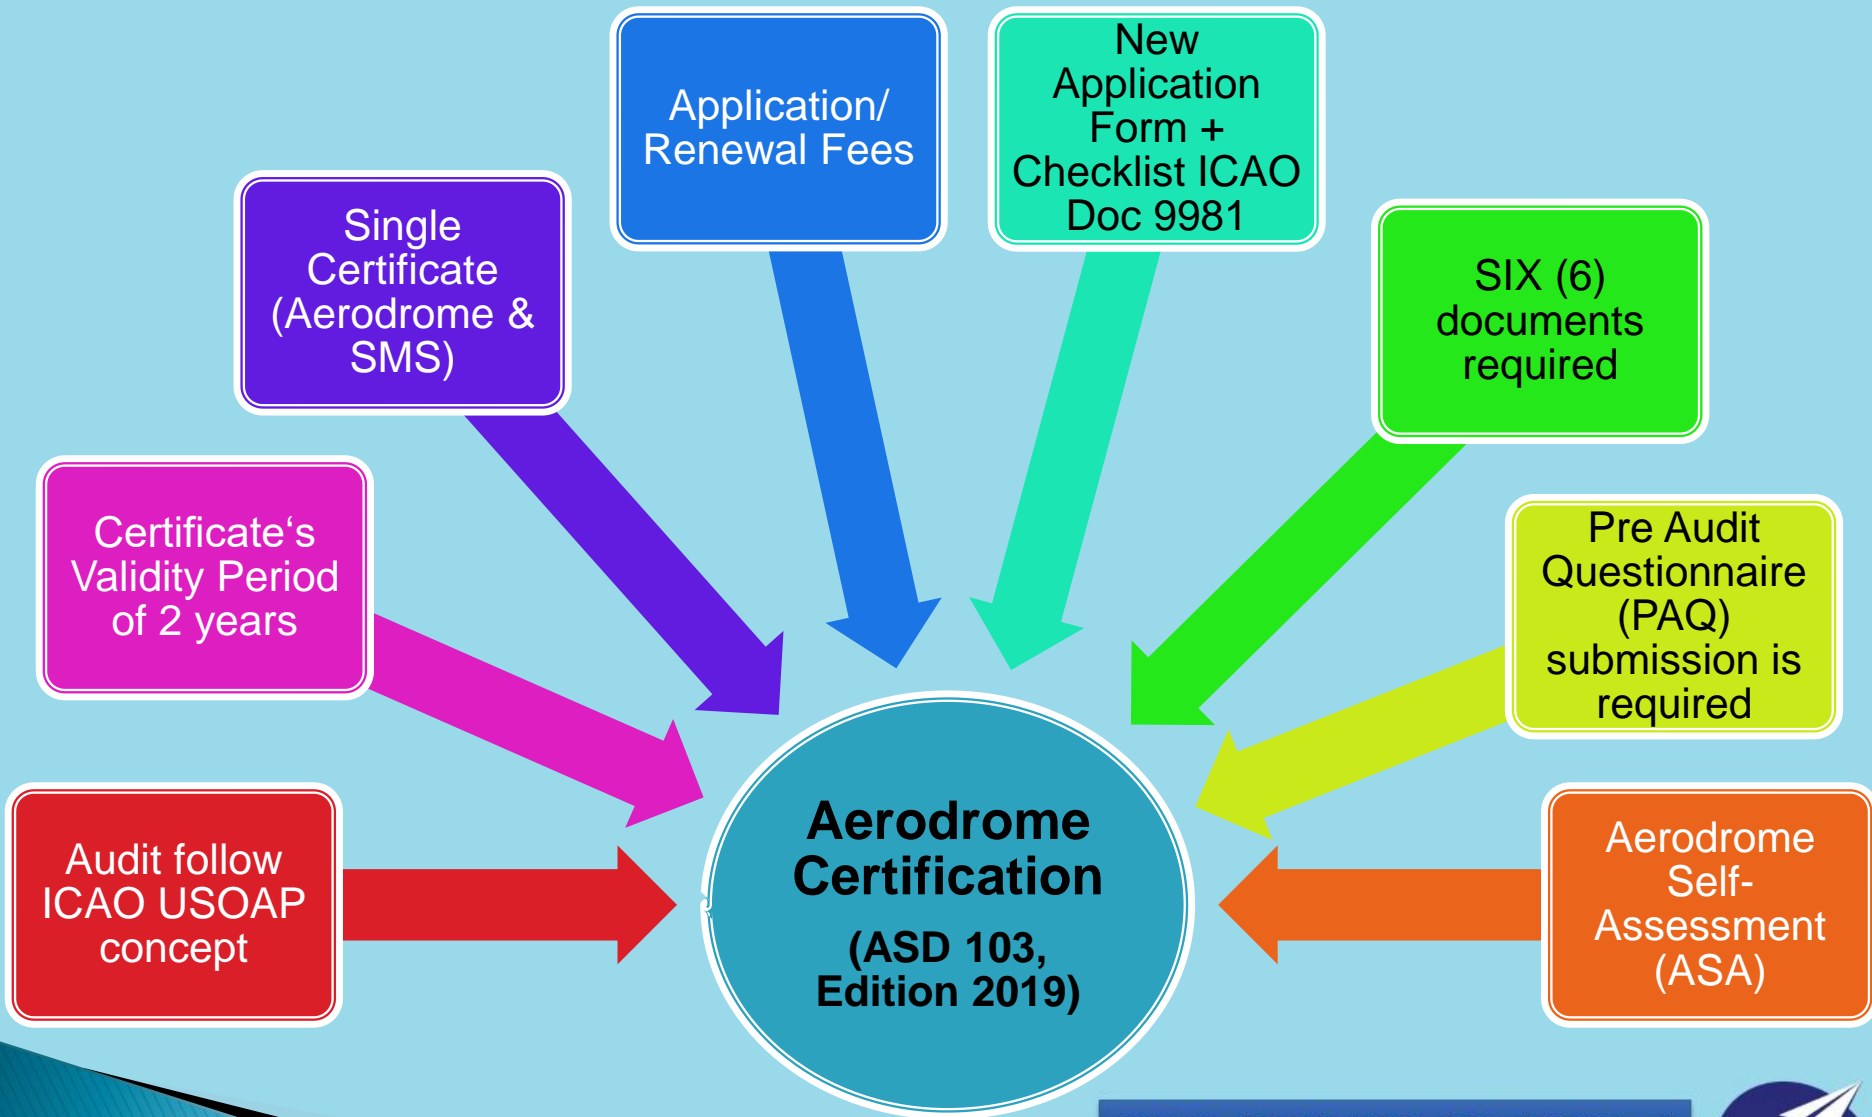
Application/ Renewal Fees

New Application Form + Checklist ICAO Doc 9981

Single Certificate (Aerodrome & SMS)

SIX (6) documents required

Certificate's Validity Period of 2 years

Pre Audit Questionnaire (PAQ) submission is required

Audit follow ICAO USOAP concept

Aerodrome Certification

(ASD 103, Edition 2019)

Aerodrome Self-Assessment (ASA)